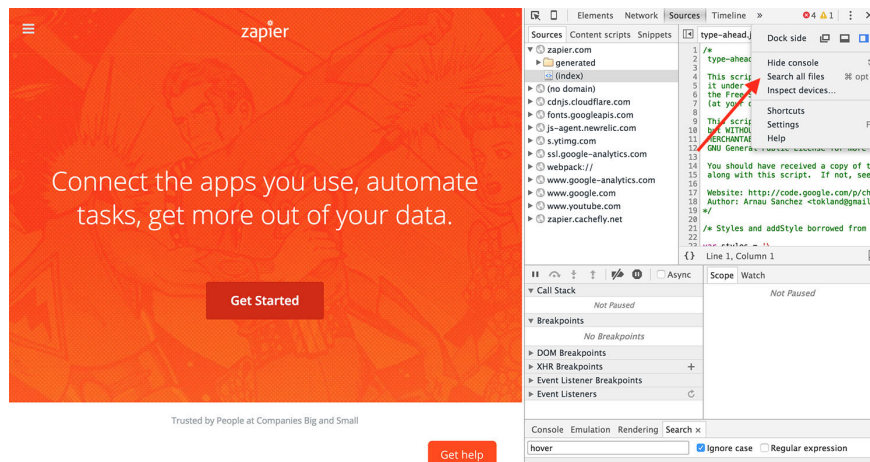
zapier

Connect the apps you use, automate tasks, get more out of your data.

Get Started

Trusted by People at Companies Big and Small

Get help

Elements Network Sources Timeline » ⊗4 ⚠1

Sources Content scripts Snippets

type-ahead.j

zapier.com
generated
(index)
(no domain)
cdnjs.cloudflare.com
fonts.googleapis.com
js-agent.newrelic.com
s.ytimg.com
ssl.google-analytics.com
webpack://
www.google-analytics.com
www.google.com
www.youtube.com
zapier.cachefly.net

1 /*
2 type-ahead
3
4 This scrip
5 it under
6 the Free
7 (at your o
8
9 This scrip
10 but WITHOU
11 MERCHANTAB
12 GNU General Public License for more
13
14 You should have received a copy of t
15 along with this script. If not, see
16
17 Website: http://code.google.com/p/ch
18 Author: Arnau Sanchez <tokland@gmail
19 */
20
21 /* Styles and addStyle borrowed from
22
23 var styles = {

Line 1, Column 1

Dock side
Hide console
Search all files ⌘ opt
Inspect devices...
Shortcuts
Settings
Help

Async

Call Stack
Not Paused
Breakpoints
No Breakpoints
DOM Breakpoints
XHR Breakpoints
Event Listener Breakpoints
Event Listeners

Scope Watch
Not Paused

Console Emulation Rendering Search ×

hover
Ignore case Regular expression